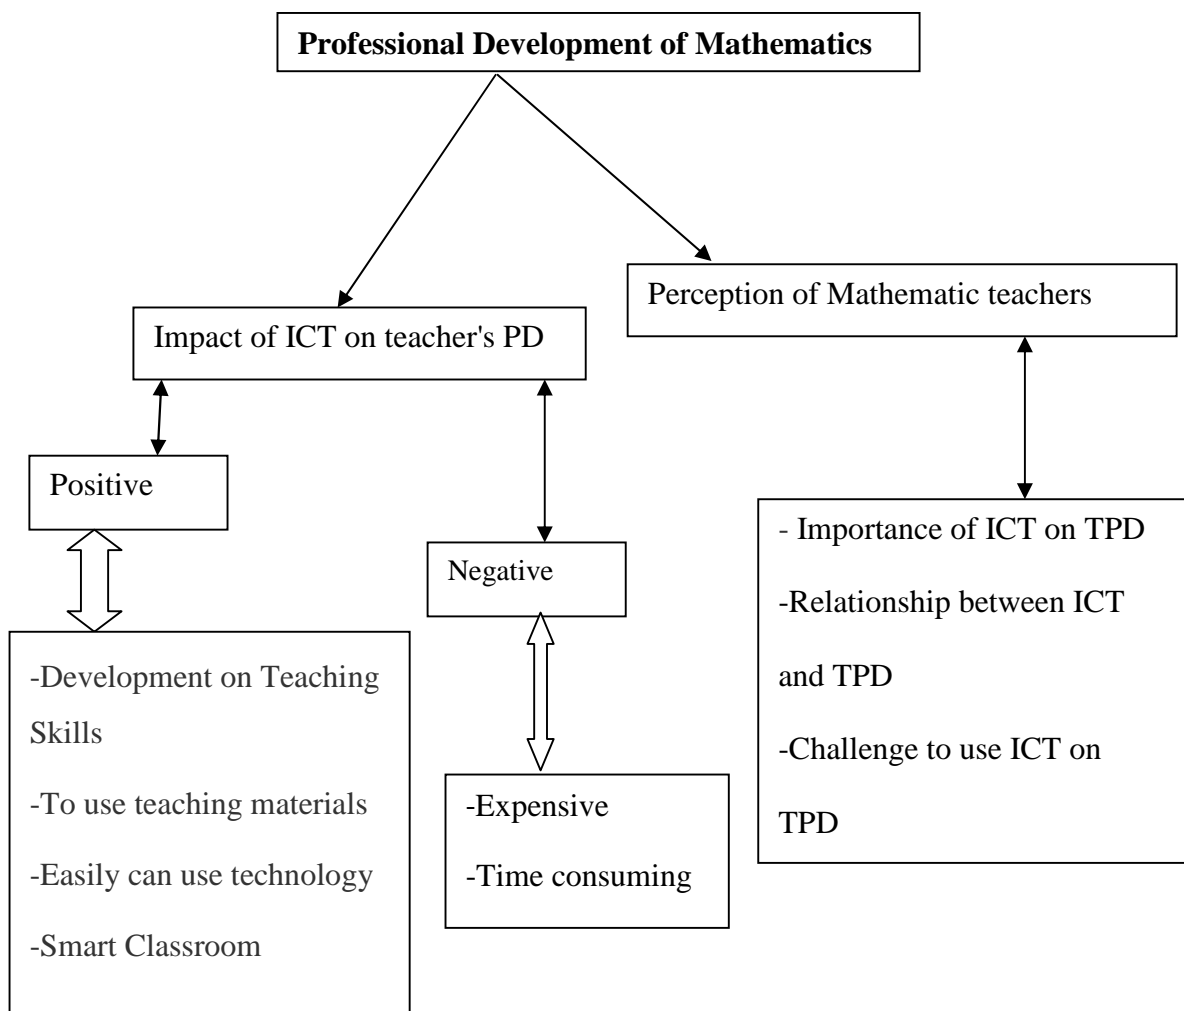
**Professional Development of Mathematics**

Impact of ICT on teacher's PD

Perception of Mathematic teachers

Positive

Negative

-Development on Teaching Skills

-To use teaching materials

-Easily can use technology

-Smart Classroom

-Expensive

-Time consuming

- Importance of ICT on TPD

-Relationship between ICT and TPD

-Challenge to use ICT on TPD